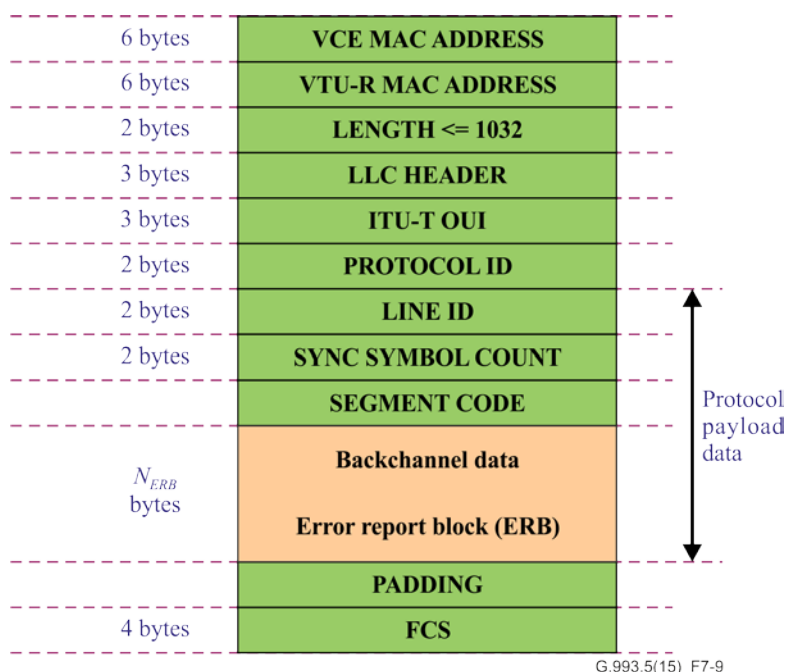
6 bytes | VCE MAC ADDRESS
6 bytes | VTU-R MAC ADDRESS
2 bytes | LENGTH <= 1032
3 bytes | LLC HEADER
3 bytes | ITU-T OUI
2 bytes | PROTOCOL ID
2 bytes | LINE ID
2 bytes | SYNC SYMBOL COUNT
SEGMENT CODE
$N_{ERB}$ bytes | Backchannel data

Error report block (ERB)
PADDING
4 bytes | FCS

Protocol payload data

G.993.5(15)_F7-9